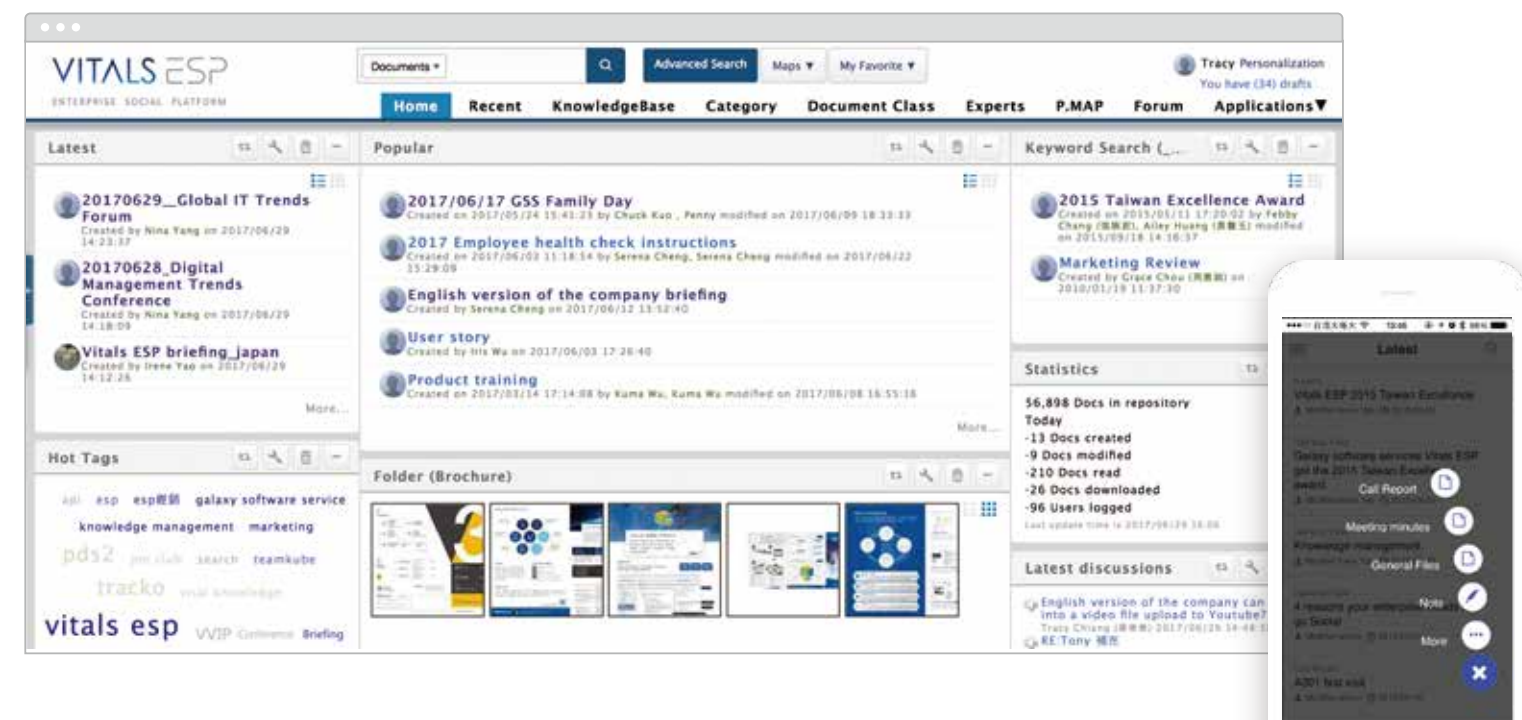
VITALS ESP
ENTERPRISE SOCIAL PLATFORM

Documents ▾ Advanced Search Maps ▾ My Favorite ▾

Tracy Personalization
You have (34) drafts

Home Recent KnowledgeBase Category Document Class Experts P.MAP Forum Applications▼

Latest

20170629_Global IT Trends Forum
Created by Nina Yang on 2017/06/29 14:23:37

20170628_Digital Management Trends Conference
Created by Nina Yang on 2017/06/29 14:18:09

Vitals ESP briefing_japan
Created by Irene Yao on 2017/06/29 14:12:26

More...

Hot Tags

api esp esp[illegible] galaxy software service knowledge management marketing pds2 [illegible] search teamkube tracko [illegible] vitals esp VVIP Conference Briefing

Popular

2017/06/17 GSS Family Day
Created on 2017/05/24 15:41:23 by Chuck Kuo , Penny modified on 2017/06/09 18:33:33

2017 Employee health check instructions
Created on 2017/06/02 11:18:54 by Serena Cheng, Serena Cheng modified on 2017/06/22 15:29:09

English version of the company briefing
Created by Serena Cheng on 2017/06/12 13:52:40

User story
Created by Iris Wu on 2017/06/03 17:26:40

Product training
Created on 2017/03/14 17:14:08 by Kuma Wu, Kuma Wu modified on 2017/06/08 16:55:16

More...

Folder (Brochure)

Keyword Search (...

2015 Taiwan Excellence Award
Created on 2015/05/11 17:20:02 by Febby Chang ([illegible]), Ailey Huang ([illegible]) modified on 2015/09/18 14:16:37

Marketing Review
Created by Grace Chou ([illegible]) on 2010/01/19 11:37:30

Statistics

56,898 Docs in repository
Today
-13 Docs created
-9 Docs modified
-210 Docs read
-26 Docs downloaded
-96 Users logged
Last update time is 2017/06/29 16:06

Latest discussions

English version of the company can into a video file upload to Youtube?
Tracy Chiang ([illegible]) 2017/06/29 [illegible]
RE:Tony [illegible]

Latest

Vitals ESP 2015 Taiwan Excellence
Galaxy software services Vitals ESP got the 2015 Taiwan Excellence award
Knowledge management
4 reasons your enterprise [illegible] go Social
A001 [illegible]

Call Report
Meeting minutes
General Files
Note
More